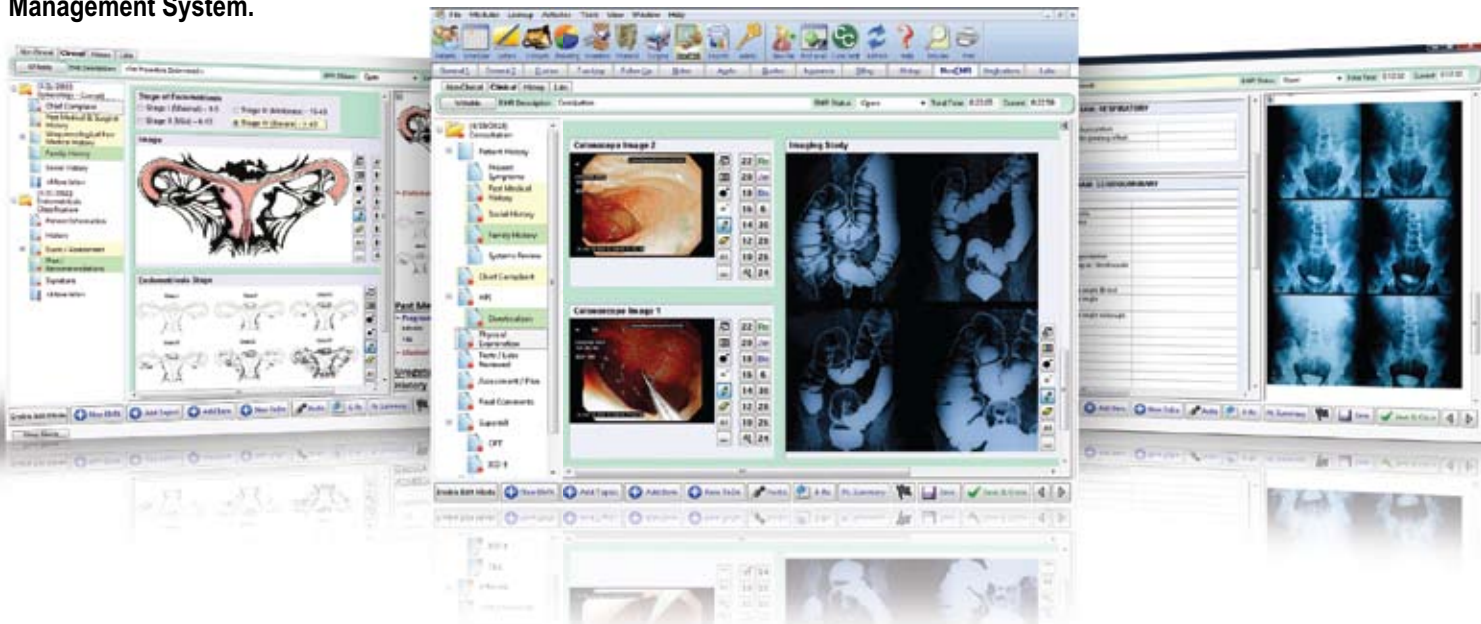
Management System.

Non-Clinical | Clinical | History | Labs

Stage of Endometriosis
Stage I (Minimal) - 1-5
Stage II (Mild) - 6-15
Stage III (Moderate) - 16-40
Stage IV (Severe) - > 40

Image

Endometriosis Stage

Chief Complaint
Past Medical & Surgical History
Family History
Social History
History
Exam / Assessment
Plan / Recommendations
Signature

File | Modules | Lookup | Activities | Tools | View | Window | Help

General | Contact | Custom | Tracking | Follow Up | Notes | Appts | Quotes | Insurance | Billing | History | MedEMR | Medications | Labs

Non-Clinical | Clinical | History | Labs

EMR Description: Consultation
EMR Status: Open
Total Time: 0:23:05
Current: 0:22:56

Patient History
Present Symptoms
Past Medical History
Social History
Family History
Systems Review
Chief Complaint
HPI
Examination
Physical Examination
Tests / Labs Reviewed
Assessment / Plan
Final Comments
Superbill
CPT
ICD-9

Colonoscope Image 2
Colonoscope Image 1
Imaging Study

22 Rx
20 Rx
18 Rx
16 8
14 30
12 25
10 25
Q 24

Enable Edit Mode | New EMR | Add Topic | Add Item | New Note | Note | A Rx | Pt Summary | Save | Save & Close

EMR Status: Open
Total Time: 0:13:32
Current: 0:13:32

EXAM: RESPIRATORY
EXAM: CARDIOPULMONARY